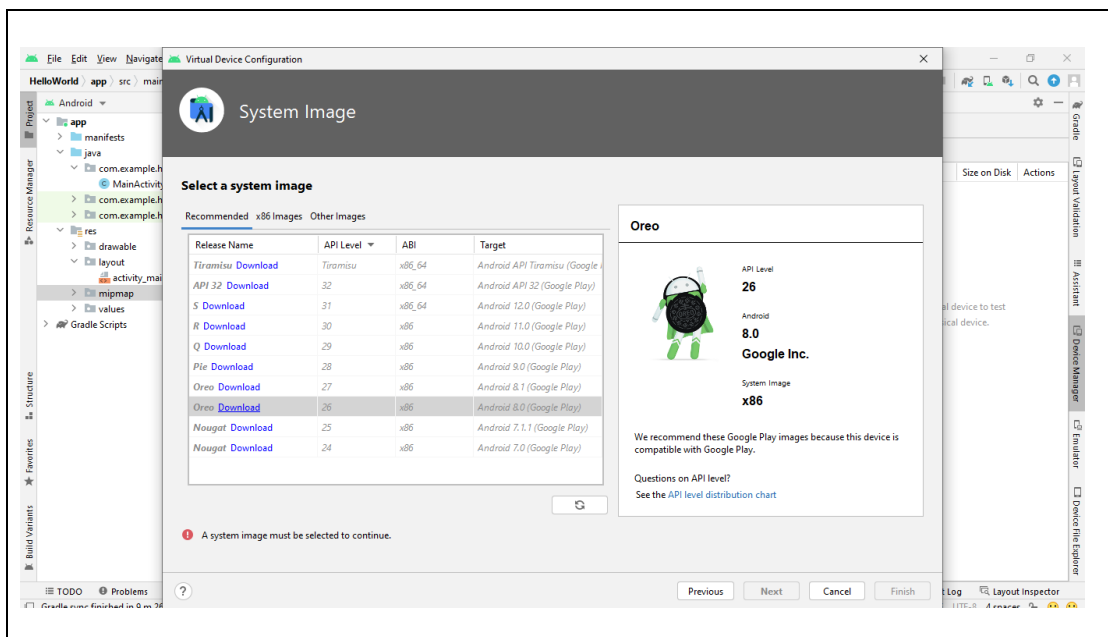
File Edit View Navigate

HelloWorld 〉 app 〉 src 〉 main

Android

app
manifests
java
com.example.h
MainActivity
com.example.h
com.example.h
res
drawable
layout
activity_mai
mipmap
values
Gradle Scripts

Project
Resource Manager
Structure
Favorites
Build Variants

Virtual Device Configuration

System Image

Select a system image

Recommended x86 Images Other Images

| Release Name | API Level | ABI | Target |
|---|---|---|---|
| Tiramisu Download | Tiramisu | x86_64 | Android API Tiramisu (Google |
| API 32 Download | 32 | x86_64 | Android API 32 (Google Play) |
| S Download | 31 | x86_64 | Android 12.0 (Google Play) |
| R Download | 30 | x86 | Android 11.0 (Google Play) |
| Q Download | 29 | x86 | Android 10.0 (Google Play) |
| Pie Download | 28 | x86 | Android 9.0 (Google Play) |
| Oreo Download | 27 | x86 | Android 8.1 (Google Play) |
| Oreo Download | 26 | x86 | Android 8.0 (Google Play) |
| Nougat Download | 25 | x86 | Android 7.1.1 (Google Play) |
| Nougat Download | 24 | x86 | Android 7.0 (Google Play) |

Oreo

API Level
26

Android
8.0
Google Inc.

System Image
x86

We recommend these Google Play images because this device is compatible with Google Play.

Questions on API level?
See the API level distribution chart

A system image must be selected to continue.

?
Previous Next Cancel Finish

Size on Disk Actions
al device to test
ical device.

Gradle
Layout Validation
Assistant
Device Manager
Emulator
Device File Explorer

TODO Problems
Gradle sync finished in 9 m 26
t Log Layout Inspector
UTF-8 4 spaces